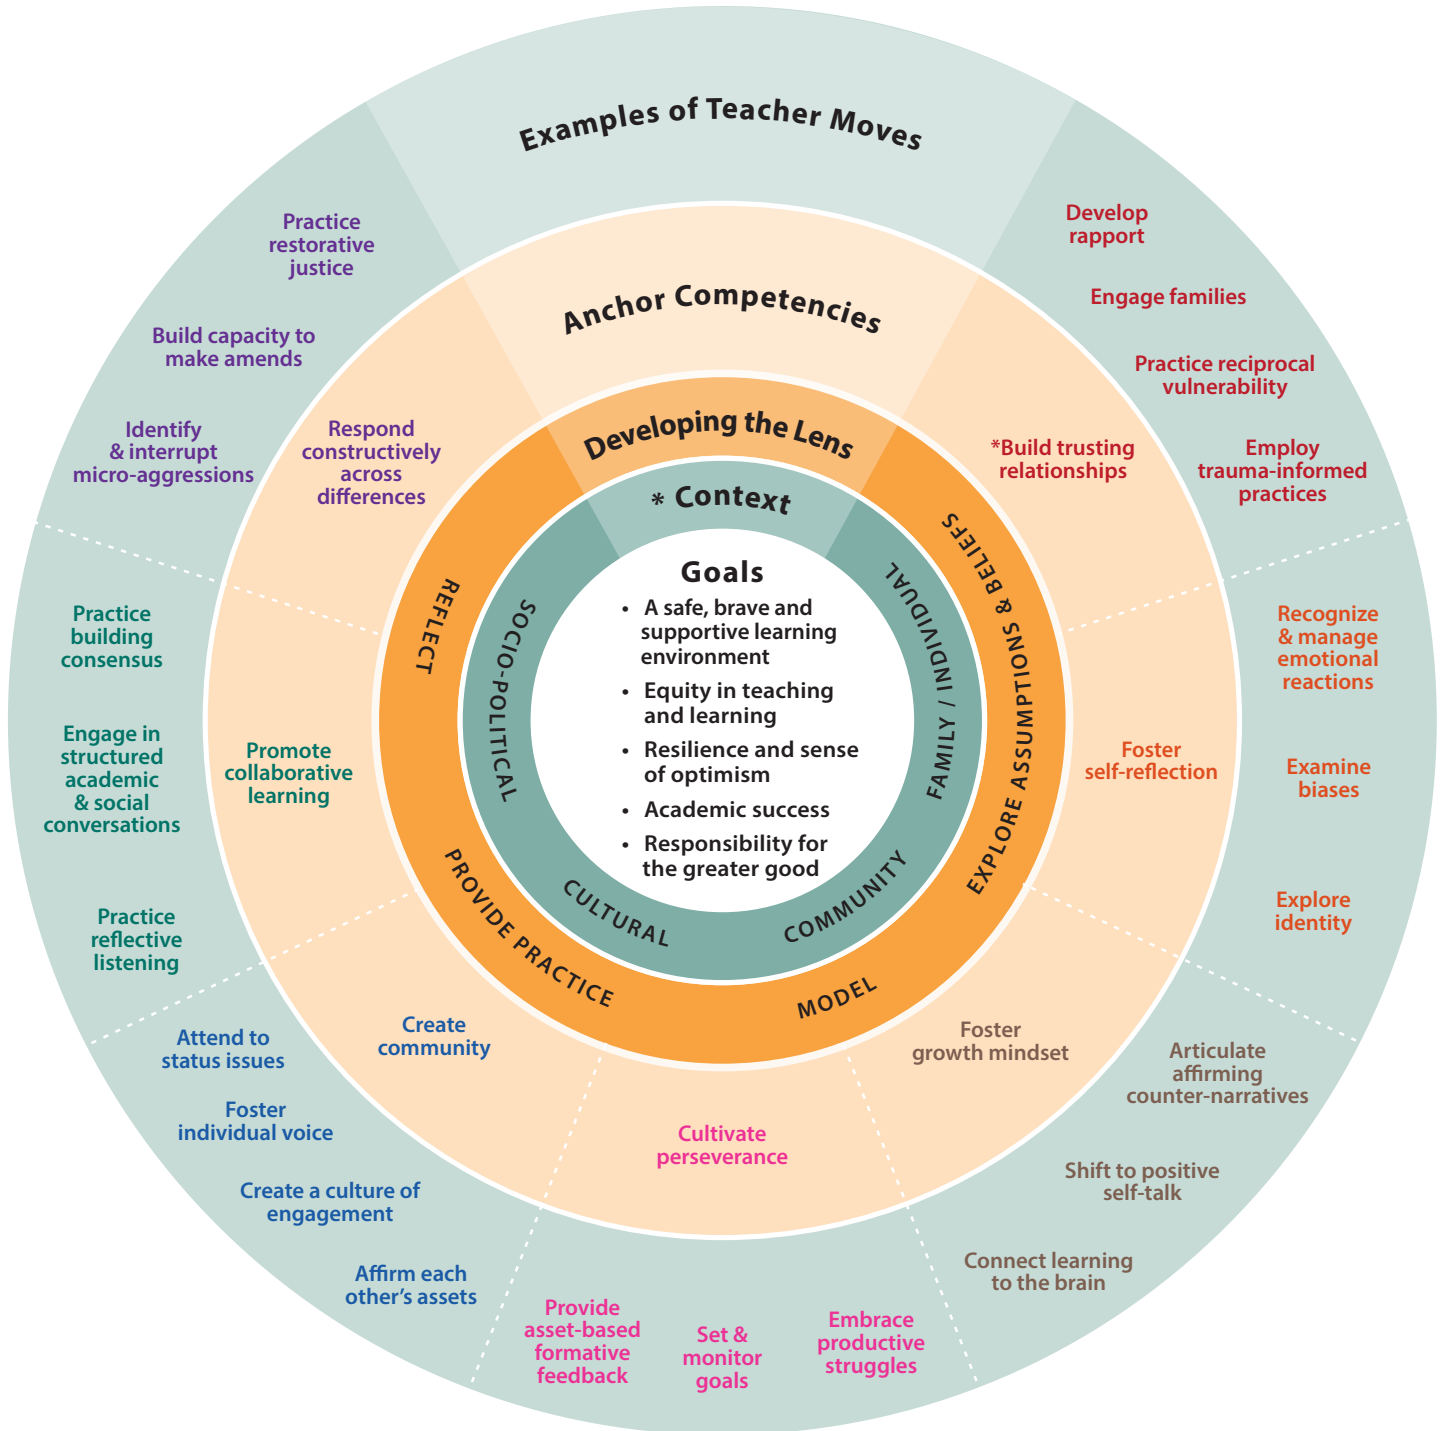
Examples of Teacher Moves

Anchor Competencies

Developing the Lens

* Context

Goals

- A safe, brave and supportive learning environment
- Equity in teaching and learning
- Resilience and sense of optimism
- Academic success
- Responsibility for the greater good

SOCIO-POLITICAL

FAMILY / INDIVIDUAL

CULTURAL

COMMUNITY

REFLECT

EXPLORE ASSUMPTIONS & BELIEFS

MODEL

PROVIDE PRACTICE

Develop rapport

Engage families

Practice reciprocal vulnerability

Employ trauma-informed practices

*Build trusting relationships

Recognize & manage emotional reactions

Examine biases

Explore identity

Foster self-reflection

Foster growth mindset

Articulate affirming counter-narratives

Shift to positive self-talk

Connect learning to the brain

Cultivate perseverance

Provide asset-based formative feedback

Set & monitor goals

Embrace productive struggles

Create community

Attend to status issues

Foster individual voice

Create a culture of engagement

Affirm each other's assets

Promote collaborative learning

Practice building consensus

Engage in structured academic & social conversations

Practice reflective listening

Respond constructively across differences

Practice restorative justice

Build capacity to make amends

Identify & interrupt micro-aggressions